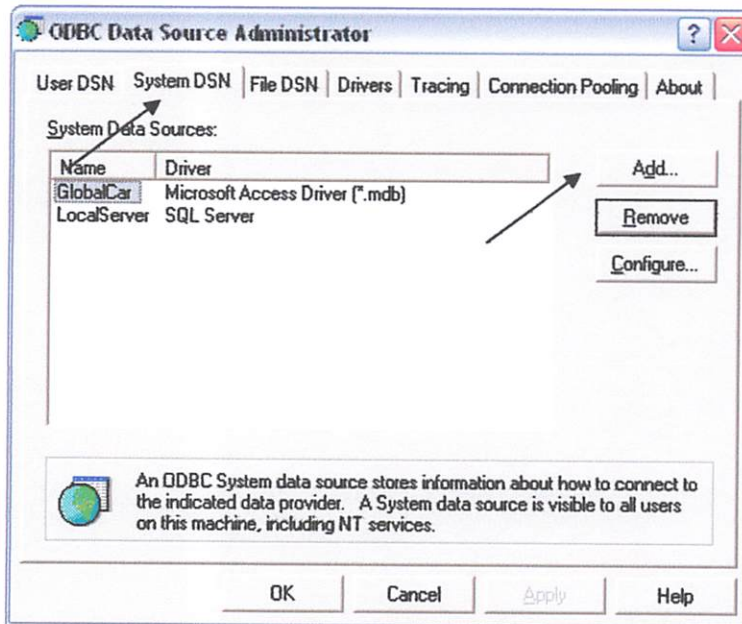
ODBC Data Source Administrator

?

User DSN | System DSN | File DSN | Drivers | Tracing | Connection Pooling | About

System Data Sources:

| Name | Driver |
|---|---|
| GlobalCar | Microsoft Access Driver (*.mdb) |
| LocalServer | SQL Server |

Add...

Remove

Configure...

An ODBC System data source stores information about how to connect to the indicated data provider. A System data source is visible to all users on this machine, including NT services.

OK

Cancel

Apply

Help